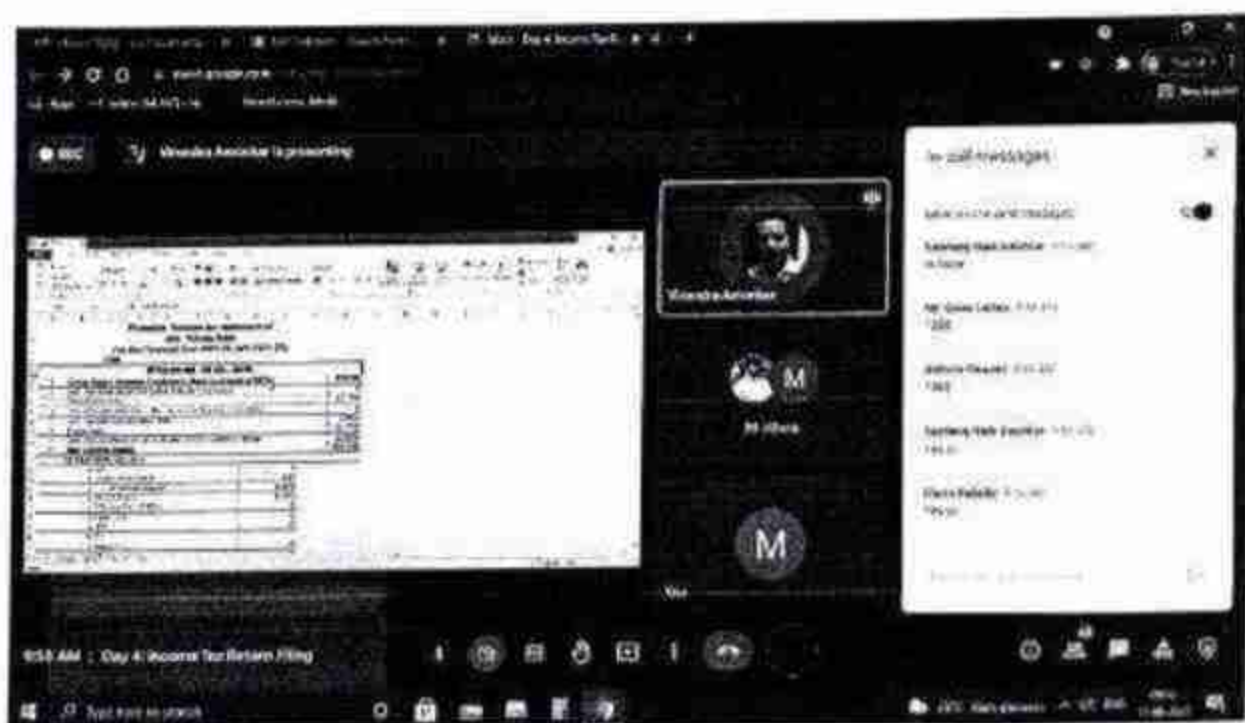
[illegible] meet.google.com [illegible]

REC

Virendra Amonkar is presenting

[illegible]

Virendra Amonkar

M

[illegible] others

M

You

In-call messages

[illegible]

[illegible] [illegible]
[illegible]

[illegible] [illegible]
Yes

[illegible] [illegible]
Yes

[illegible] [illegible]
Yes sir

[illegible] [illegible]
Yes sir

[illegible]

9:58 AM | Day 4: Income Tax Return Filing

Type here to search